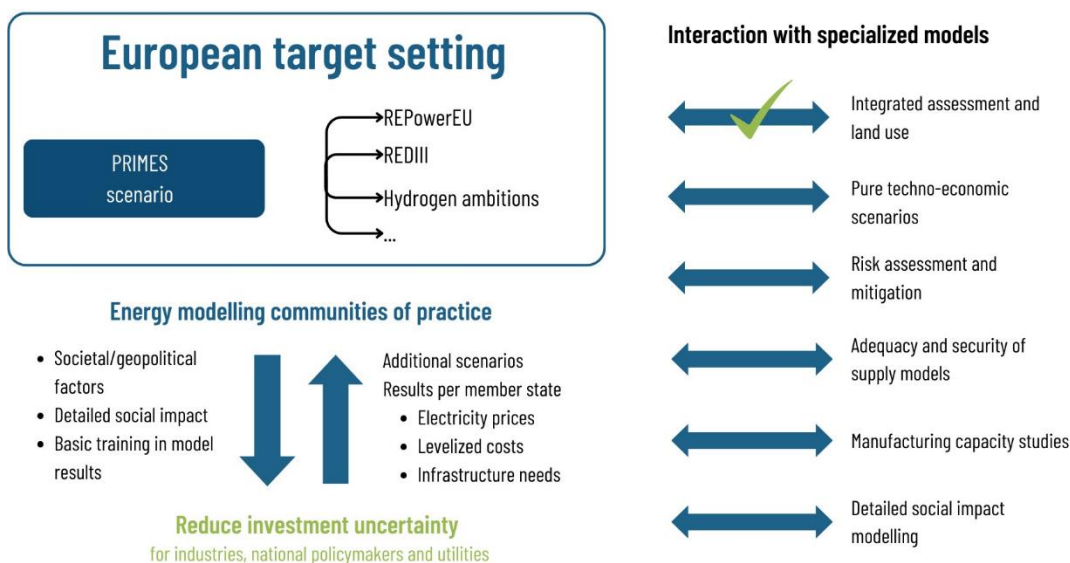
European target setting

PRIMES scenario

REPowerEU
REDIII
Hydrogen ambitions
...

Energy modelling communities of practice

- Societal/geopolitical factors
- Detailed social impact
- Basic training in model results

Additional scenarios
Results per member state
- Electricity prices
- Levelized costs
- Infrastructure needs

Reduce investment uncertainty
for industries, national policymakers and utilities

Interaction with specialized models

Integrated assessment and land use

Pure techno-economic scenarios

Risk assessment and mitigation

Adequacy and security of supply models

Manufacturing capacity studies

Detailed social impact modelling